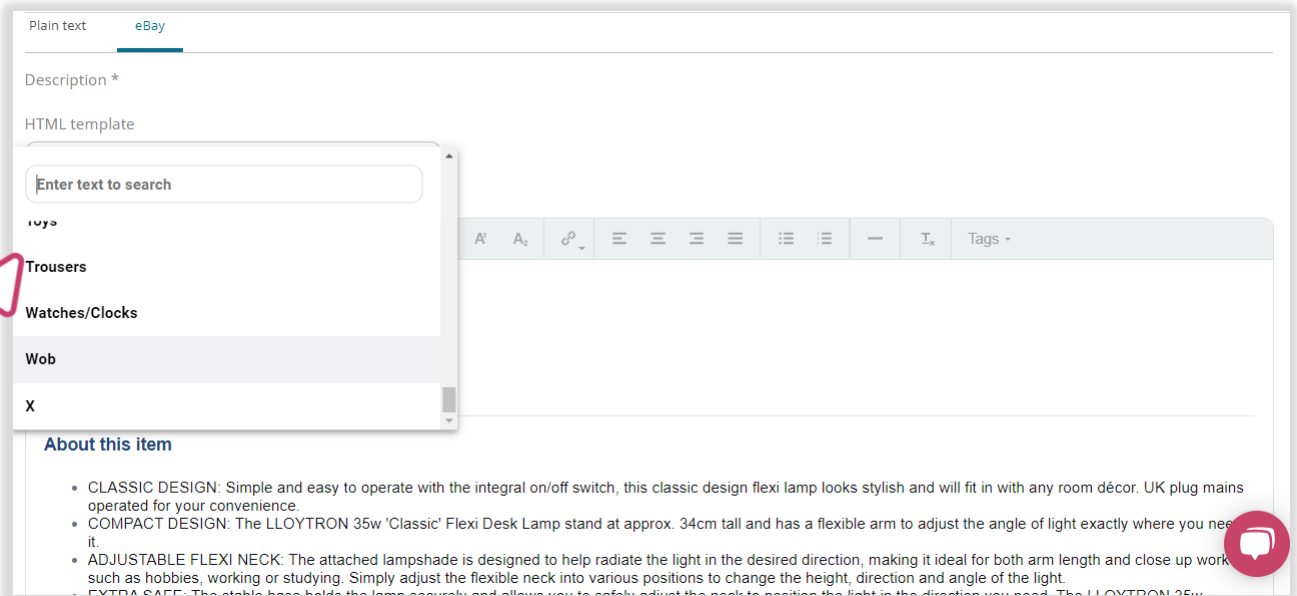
Plain text eBay

Description *

HTML template

Enter text to search

Toys

Trousers

Watches/Clocks

Wob

X

Tags

About this item

- CLASSIC DESIGN: Simple and easy to operate with the integral on/off switch, this classic design flexi lamp looks stylish and will fit in with any room décor. UK plug mains operated for your convenience.
- COMPACT DESIGN: The LLOYTRON 35w 'Classic' Flexi Desk Lamp stand at approx. 34cm tall and has a flexible arm to adjust the angle of light exactly where you nee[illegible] it.
- ADJUSTABLE FLEXI NECK: The attached lampshade is designed to help radiate the light in the desired direction, making it ideal for both arm length and close up work such as hobbies, working or studying. Simply adjust the flexible neck into various positions to change the height, direction and angle of the light.
- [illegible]